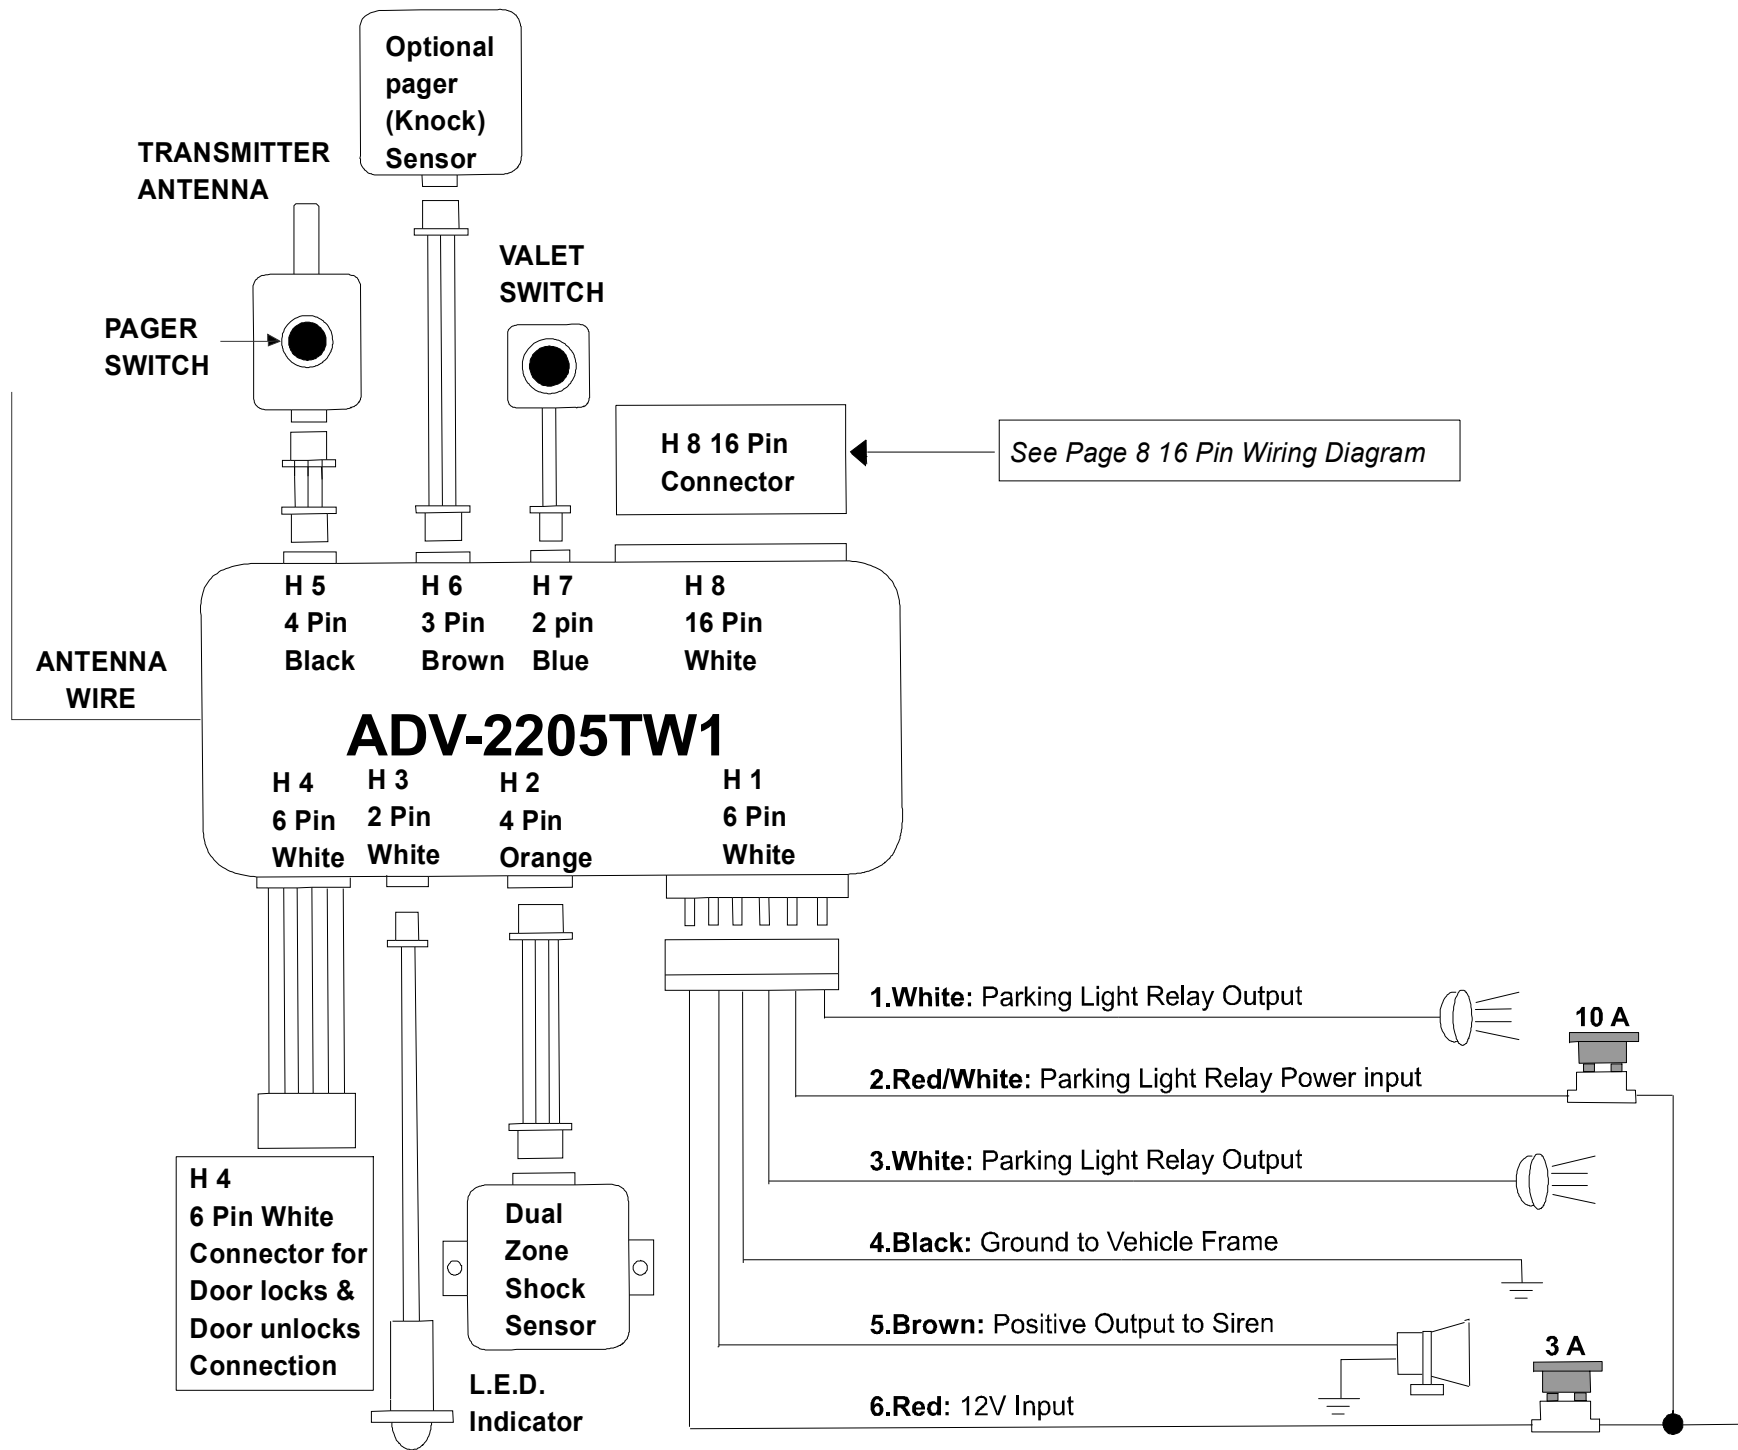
Optional pager (Knock) Sensor

TRANSMITTER ANTENNA

VALET SWITCH

PAGER SWITCH

H 8 16 Pin Connector

*See Page 8 16 Pin Wiring Diagram*

H 5
4 Pin
Black

H 6
3 Pin
Brown

H 7
2 pin
Blue

H 8
16 Pin
White

ANTENNA WIRE

ADV-2205TW1

H 4
6 Pin
White

H 3
2 Pin
White

H 2
4 Pin
Orange

H 1
6 Pin
White

1.White: Parking Light Relay Output

10 A

2.Red/White: Parking Light Relay Power input

3.White: Parking Light Relay Output

4.Black: Ground to Vehicle Frame

5.Brown: Positive Output to Siren

3 A

6.Red: 12V Input

H 4
6 Pin White Connector for Door locks & Door unlocks Connection

Dual Zone Shock Sensor

L.E.D. Indicator